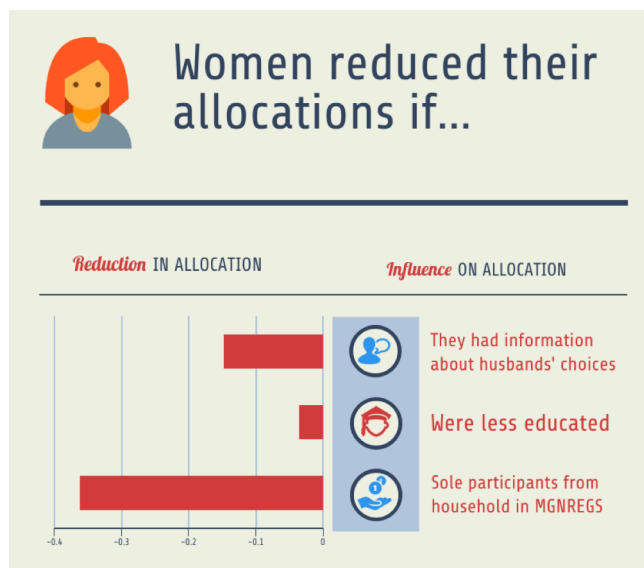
Women reduced their allocations if...

Reduction IN ALLOCATION

Influence ON ALLOCATION

They had information about husbands' choices

Were less educated

Sole participants from household in MGNREGS

-0.4
-0.3
-0.2
-0.1
0